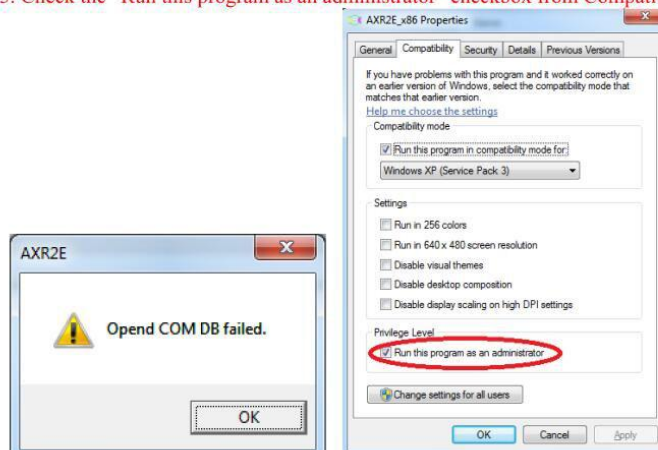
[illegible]. Check the "Run this program as an administrator" checkbox from Compati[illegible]

AXR2E

Opend COM DB failed.

OK

AXR2E_x86 Properties

General | Compatibility | Security | Details | Previous Versions

If you have problems with this program and it worked correctly on an earlier version of Windows, select the compatibility mode that matches that earlier version.

Help me choose the settings

Compatibility mode

Run this program in compatibility mode for:

Windows XP (Service Pack 3)

Settings

Run in 256 colors

Run in 640 x 480 screen resolution

Disable visual themes

Disable desktop composition

Disable display scaling on high DPI settings

Privilege Level

Run this program as an administrator

Change settings for all users

OK | Cancel | Apply